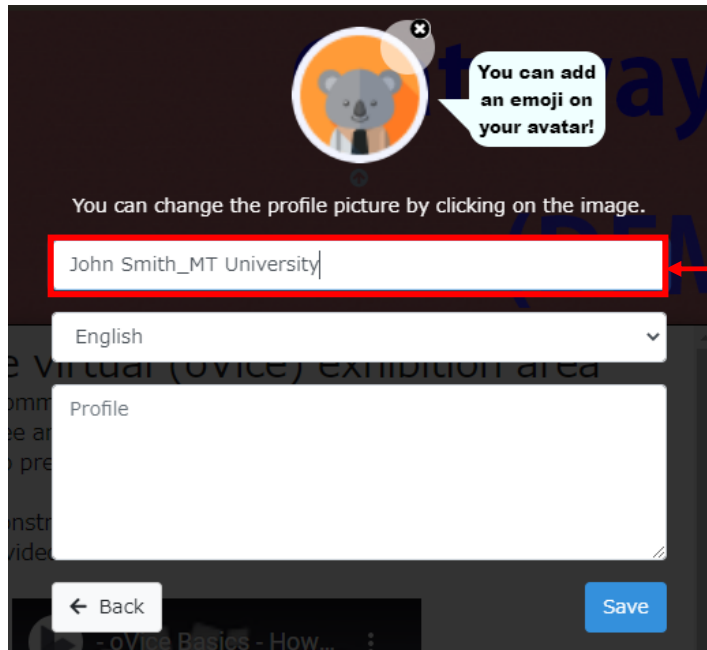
You can add an emoji on your avatar!

You can change the profile picture by clicking on the image.

John Smith_MT University

English

Profile

Back

Save

e virtual (oVice) exhibition area

- oVice Basics - How...